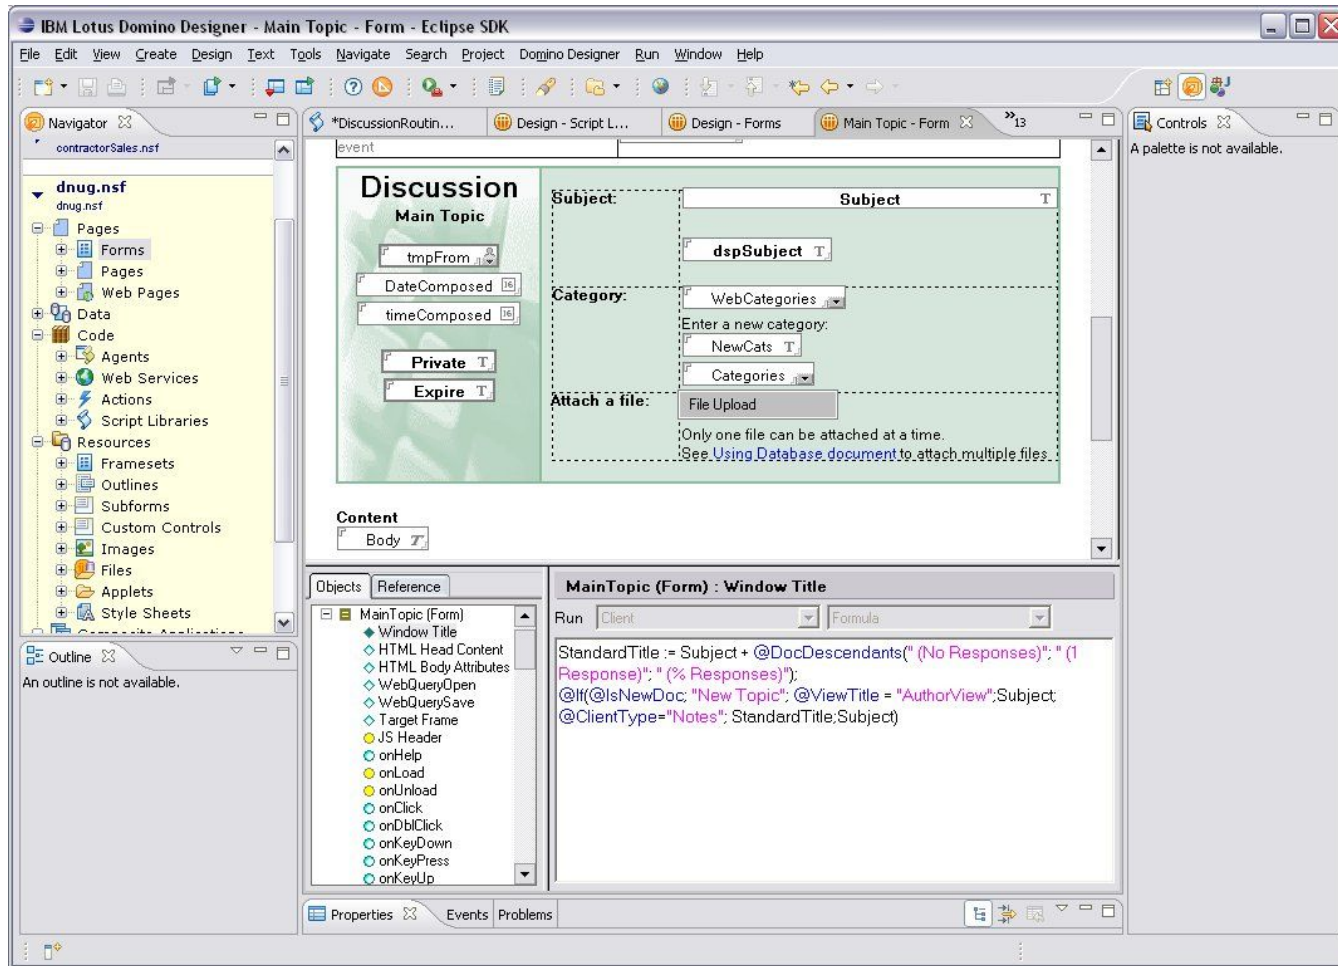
IBM Lotus Domino Designer - Main Topic - Form - Eclipse SDK

File Edit View Create Design Text Tools Navigate Search Project Domino Designer Run Window Help

Navigator
contractorSales.nsf
dnug.nsf
dnug.nsf
Pages
Forms
Pages
Web Pages
Data
Code
Agents
Web Services
Actions
Script Libraries
Resources
Framesets
Outlines
Subforms
Custom Controls
Images
Files
Applets
Style Sheets

Outline
An outline is not available.

*DiscussionRoutin... Design - Script L... Design - Forms Main Topic - Form »13

event

Discussion
Main Topic
tmpFrom
DateComposed
timeComposed
Private
Expire

Subject:
Subject
dspSubject
Category:
WebCategories
Enter a new category:
NewCats
Categories
Attach a file:
File Upload
Only one file can be attached at a time.
See Using Database document to attach multiple files.

Content
Body

Objects Reference
MainTopic (Form)
Window Title
HTML Head Content
HTML Body Attributes
WebQueryOpen
WebQuerySave
Target Frame
JS Header
onHelp
onLoad
onUnload
onClick
onDblClick
onKeyDown
onKeyPress
onKeyUp

MainTopic (Form) : Window Title
Run Client Formula

StandardTitle := Subject + @DocDescendants(" (No Responses)"; " (1 Response)"; " (% Responses)");
@If(@IsNewDoc; "New Topic"; @ViewTitle = "AuthorView";Subject; @ClientType="Notes"; StandardTitle;Subject)

Properties Events Problems

Controls
A palette is not available.